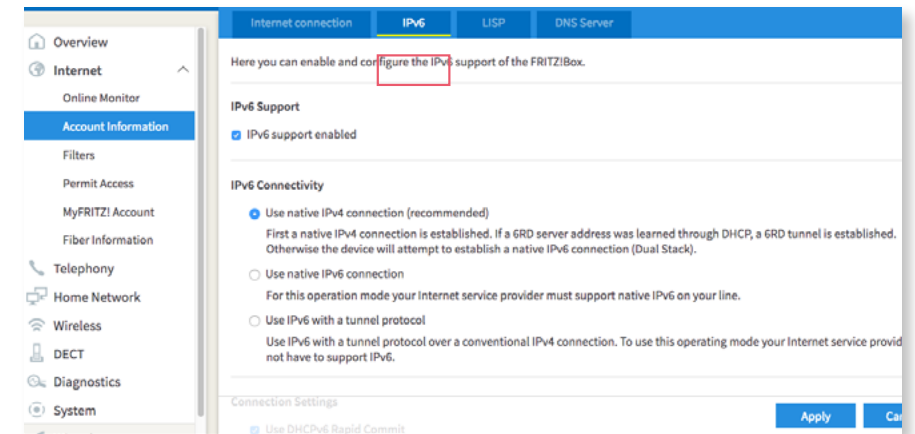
Internet connection
IPv6
LISP
DNS Server

Overview
Internet
Online Monitor
Account Information
Filters
Permit Access
MyFRITZ! Account
Fiber Information
Telephony
Home Network
Wireless
DECT
Diagnostics
System

Here you can enable and configure the IPv6 support of the FRITZ!Box.

IPv6 Support

IPv6 support enabled

IPv6 Connectivity

Use native IPv4 connection (recommended)

First a native IPv4 connection is established. If a 6RD server address was learned through DHCP, a 6RD tunnel is established. Otherwise the device will attempt to establish a native IPv6 connection (Dual Stack).

Use native IPv6 connection

For this operation mode your Internet service provider must support native IPv6 on your line.

Use IPv6 with a tunnel protocol

Use IPv6 with a tunnel protocol over a conventional IPv4 connection. To use this operating mode your Internet service provid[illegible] not have to support IPv6.

Connection Settings

Use DHCPv6 Rapid Commit

Apply
Ca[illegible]